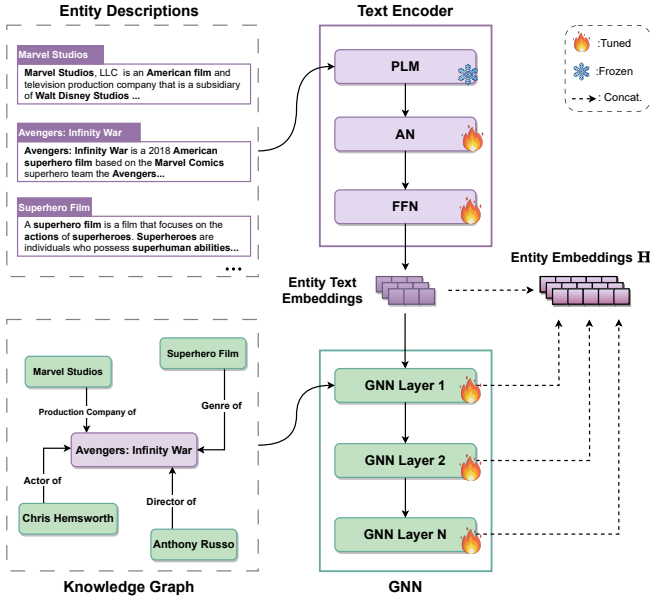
Entity Descriptions

Marvel Studios

Marvel Studios, LLC is an American film and television production company that is a subsidiary of Walt Disney Studios ...

Avengers: Infinity War

Avengers: Infinity War is a 2018 American superhero film based on the Marvel Comics superhero team the Avengers...

Superhero Film

A superhero film is a film that focuses on the actions of superheroes. Superheroes are individuals who possess superhuman abilities...

...

Text Encoder

PLM

AN

FFN

:Tuned

:Frozen

: Concat.

Entity Text Embeddings

Entity Embeddings $\mathbf{H}$

Marvel Studios

Superhero Film

Production Company of

Genre of

Avengers: Infinity War

Actor of

Director of

Chris Hemsworth

Anthony Russo

Knowledge Graph

GNN Layer 1

GNN Layer 2

GNN Layer N

GNN